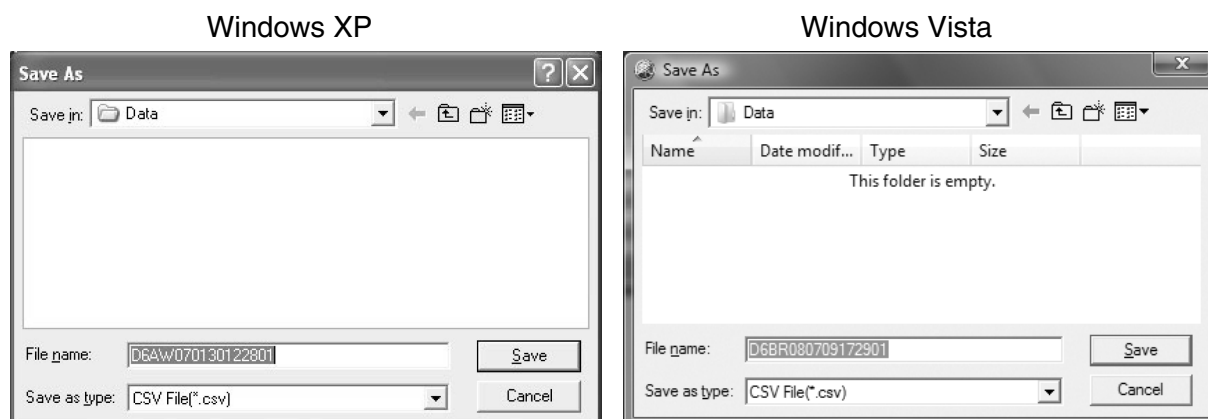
Windows XP

Save As

Save in: Data

File name: D6AW070130122801

Save

Save as type: CSV File(*.csv)

Cancel

Windows Vista

Save As

Save in: Data

| Name | Date modif... | Type | Size |
|---|---|---|---|

This folder is empty.

File name: D6BR080709172901

Save

Save as type: CSV File(*.csv)

Cancel